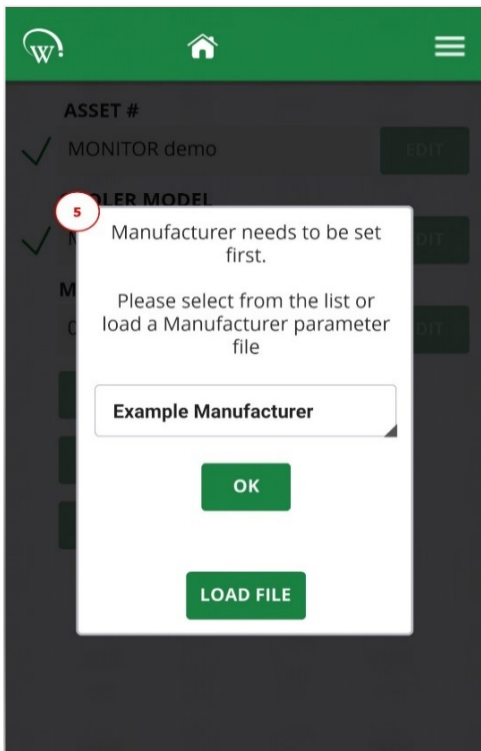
W

ASSET #

MONITOR demo

EDIT

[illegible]LER MODEL

5

M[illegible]

EDIT

M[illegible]

C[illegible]

EDIT

Manufacturer needs to be set first.

Please select from the list or load a Manufacturer parameter file

Example Manufacturer

OK

LOAD FILE